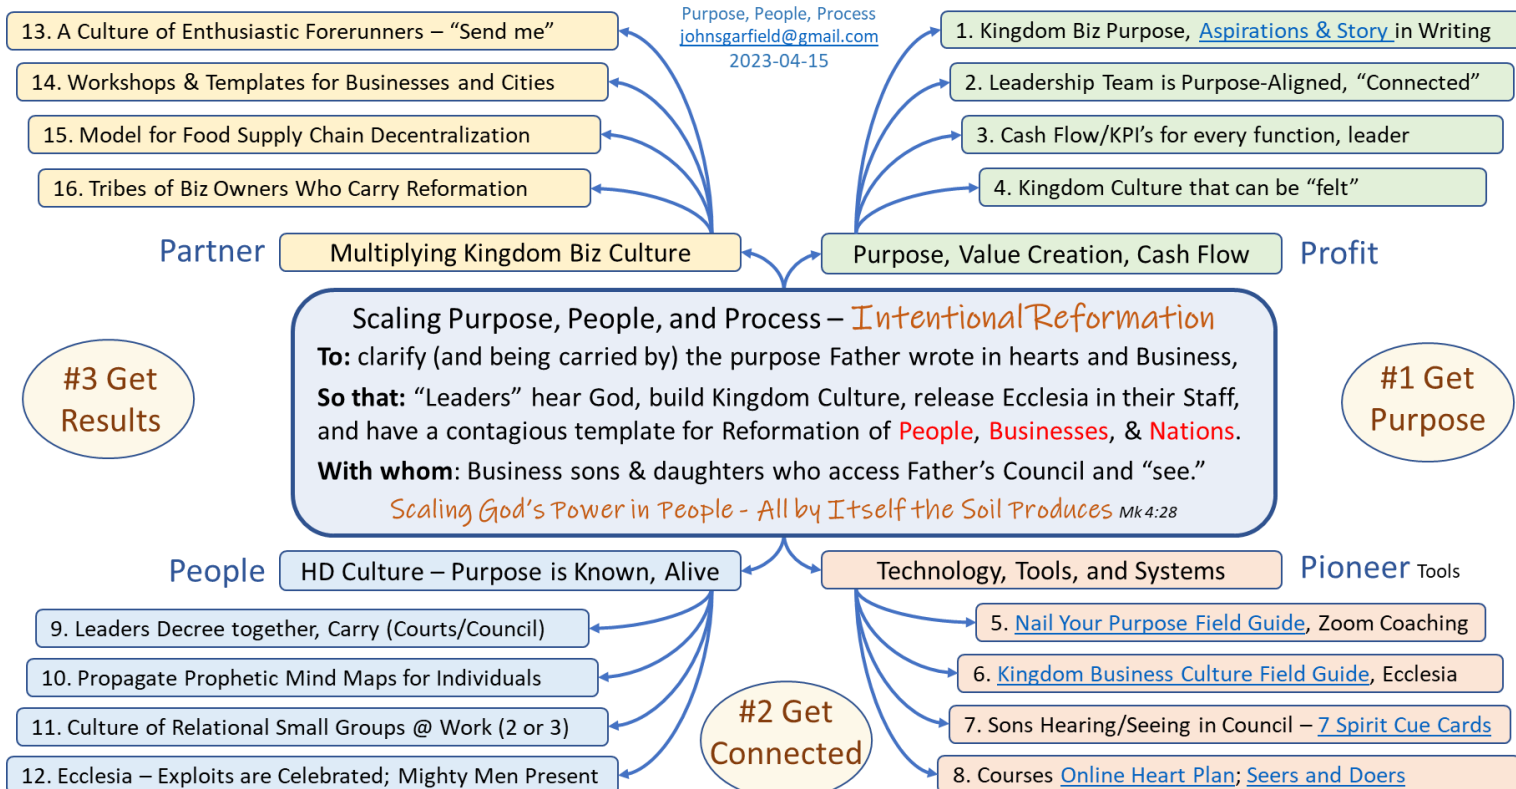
Purpose, People, Process
johnsgarfield@gmail.com
2023-04-15

13. A Culture of Enthusiastic Forerunners – "Send me"

14. Workshops & Templates for Businesses and Cities

15. Model for Food Supply Chain Decentralization

16. Tribes of Biz Owners Who Carry Reformation

Partner

Multiplying Kingdom Biz Culture

1. Kingdom Biz Purpose, Aspirations & Story in Writing

2. Leadership Team is Purpose-Aligned, "Connected"

3. Cash Flow/KPI's for every function, leader

4. Kingdom Culture that can be "felt"

Purpose, Value Creation, Cash Flow

Profit

#3 Get Results

Scaling Purpose, People, and Process – Intentional Reformation

To: clarify (and being carried by) the purpose Father wrote in hearts and Business,

So that: "Leaders" hear God, build Kingdom Culture, release Ecclesia in their Staff, and have a contagious template for Reformation of People, Businesses, & Nations.

With whom: Business sons & daughters who access Father's Council and "see."

Scaling God's Power in People - All by Itself the Soil Produces Mk 4:28

#1 Get Purpose

People

HD Culture – Purpose is Known, Alive

9. Leaders Decree together, Carry (Courts/Council)

10. Propagate Prophetic Mind Maps for Individuals

11. Culture of Relational Small Groups @ Work (2 or 3)

12. Ecclesia – Exploits are Celebrated; Mighty Men Present

#2 Get Connected

Technology, Tools, and Systems

Pioneer Tools

5. Nail Your Purpose Field Guide, Zoom Coaching

6. Kingdom Business Culture Field Guide, Ecclesia

7. Sons Hearing/Seeing in Council – 7 Spirit Cue Cards

8. Courses Online Heart Plan; Seers and Doers